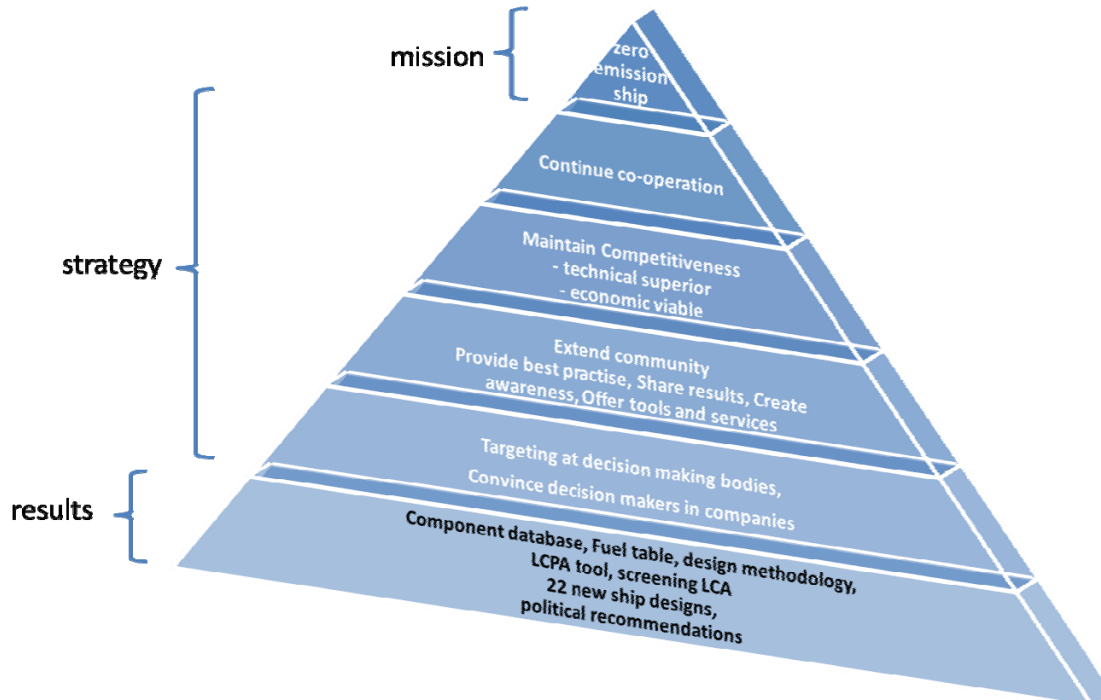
mission

zero emission ship

strategy

Continue co-operation

Maintain Competitiveness
- technical superior
- economic viable

Extend community
Provide best practise, Share results, Create awareness, Offer tools and services

Targeting at decision making bodies,
Convince decision makers in companies

results

Component database, Fuel table, design methodology, LCPA tool, screening LCA
22 new ship designs,
political recommendations